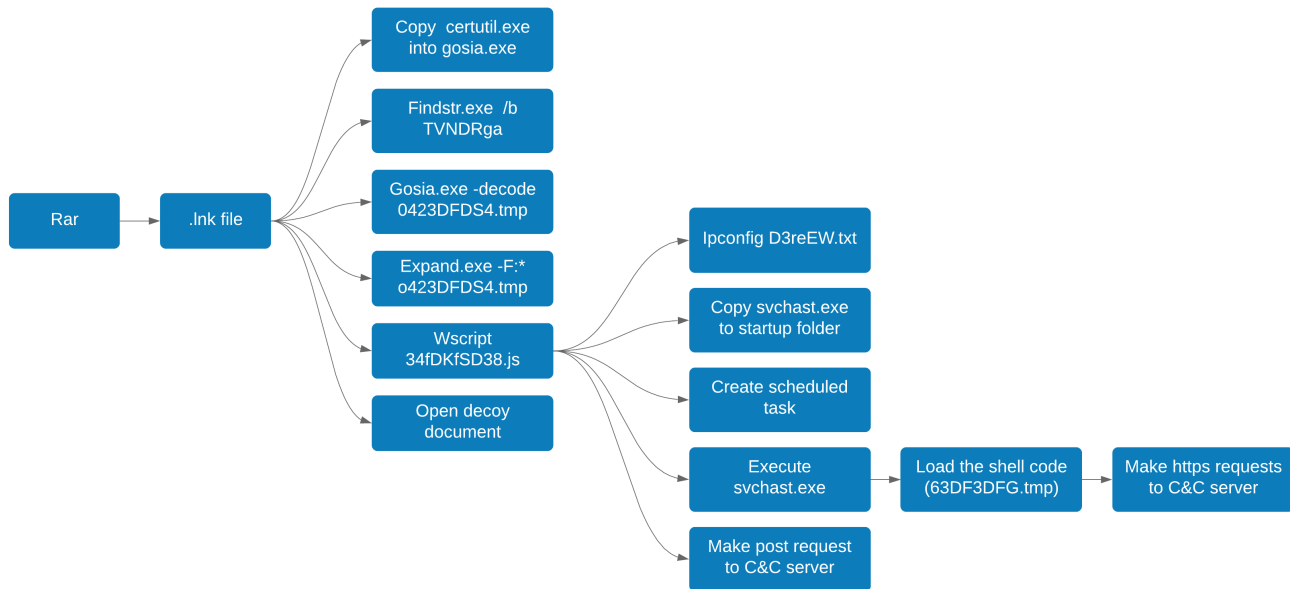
Rar

.lnk file

Copy certutil.exe into gosia.exe

Findstr.exe /b TVNDRga

Gosia.exe -decode 0423DFDS4.tmp

Expand.exe -F:* o423DFDS4.tmp

Wscript 34fDKfSD38.js

Open decoy document

Ipconfig D3reEW.txt

Copy svchast.exe to startup folder

Create scheduled task

Execute svchast.exe

Make post request to C&C server

Load the shell code (63DF3DFG.tmp)

Make https requests to C&C server